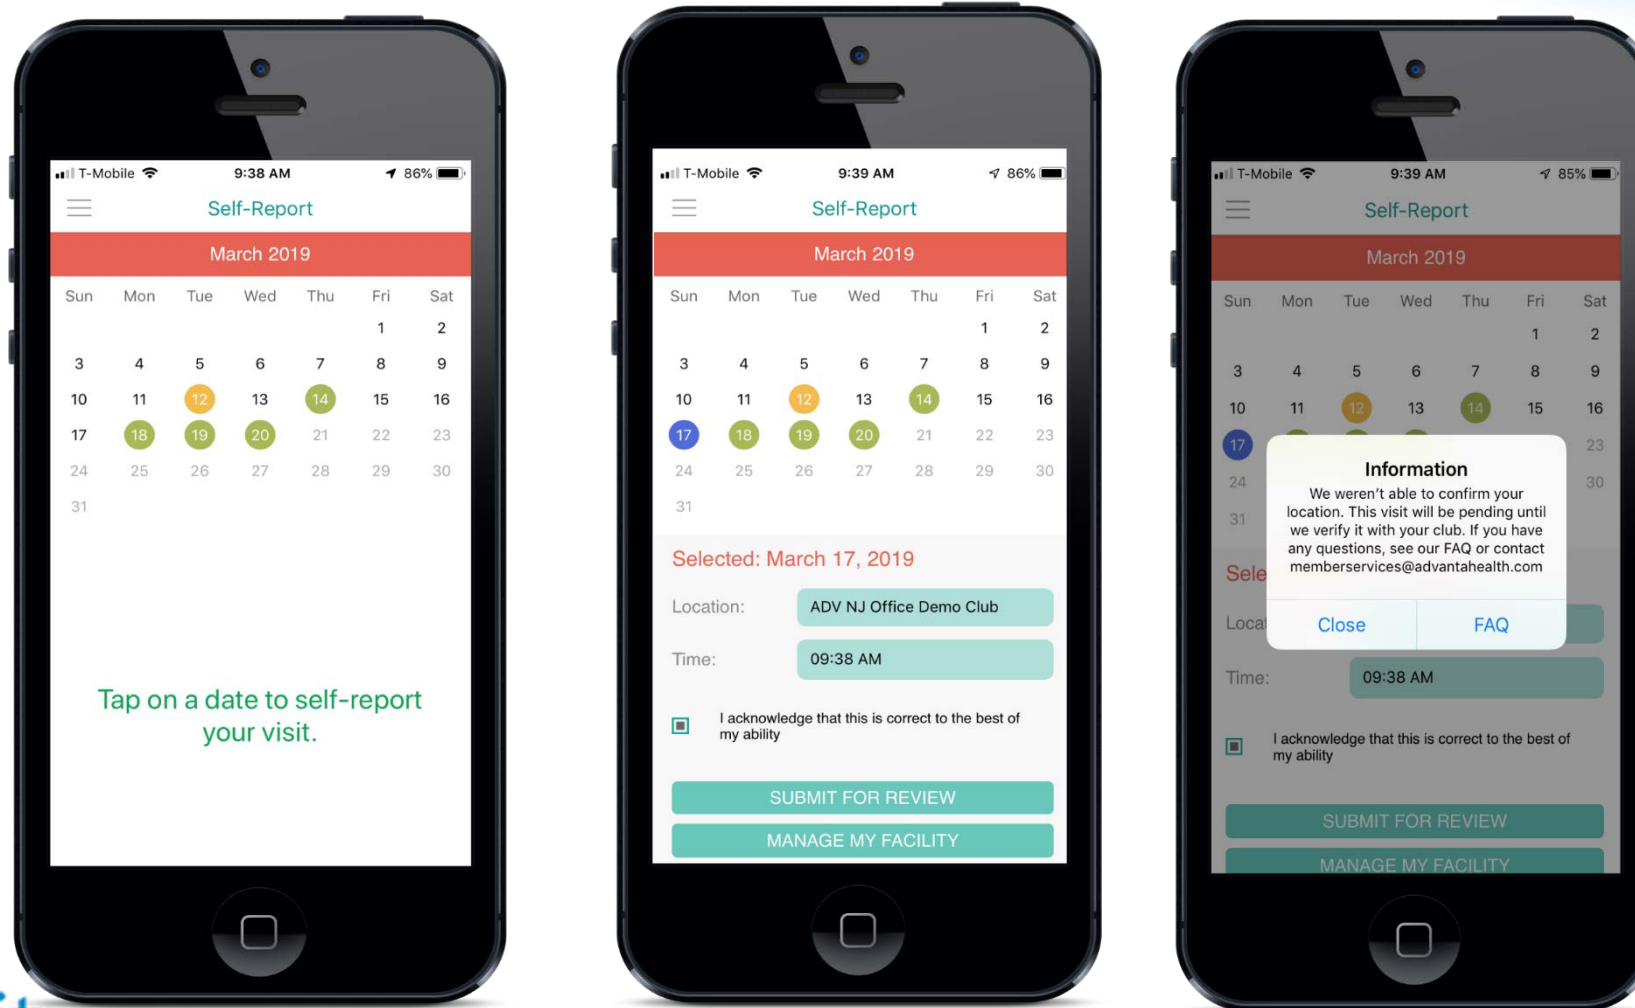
T-Mobile 9:38 AM 86%

Self-Report

March 2019

| Sun | Mon | Tue | Wed | Thu | Fri | Sat |
|---|---|---|---|---|---|---|
| | | | | | 1 | 2 |
| 3 | 4 | 5 | 6 | 7 | 8 | 9 |
| 10 | 11 | 12 | 13 | 14 | 15 | 16 |
| 17 | 18 | 19 | 20 | 21 | 22 | 23 |
| 24 | 25 | 26 | 27 | 28 | 29 | 30 |
| 31 | | | | | | |

Tap on a date to self-report your visit.

T-Mobile 9:39 AM 86%

Self-Report

March 2019

| Sun | Mon | Tue | Wed | Thu | Fri | Sat |
|---|---|---|---|---|---|---|
| | | | | | 1 | 2 |
| 3 | 4 | 5 | 6 | 7 | 8 | 9 |
| 10 | 11 | 12 | 13 | 14 | 15 | 16 |
| 17 | 18 | 19 | 20 | 21 | 22 | 23 |
| 24 | 25 | 26 | 27 | 28 | 29 | 30 |
| 31 | | | | | | |

Selected: March 17, 2019

Location: ADV NJ Office Demo Club

Time: 09:38 AM

I acknowledge that this is correct to the best of my ability

SUBMIT FOR REVIEW

MANAGE MY FACILITY

T-Mobile 9:39 AM 85%

Self-Report

March 2019

| Sun | Mon | Tue | Wed | Thu | Fri | Sat |
|---|---|---|---|---|---|---|
| | | | | | 1 | 2 |
| 3 | 4 | 5 | 6 | 7 | 8 | 9 |
| 10 | 11 | 12 | 13 | 14 | 15 | 16 |
| 17 | | | | | | 23 |
| 24 | | | | | | 30 |
| 31 | | | | | | |

Information

We weren't able to confirm your location. This visit will be pending until we verify it with your club. If you have any questions, see our FAQ or contact memberservices@advantahealth.com

Close FAQ

Sele

Locat

Time: 09:38 AM

I acknowledge that this is correct to the best of my ability

SUBMIT FOR REVIEW

MANAGE MY FACILITY